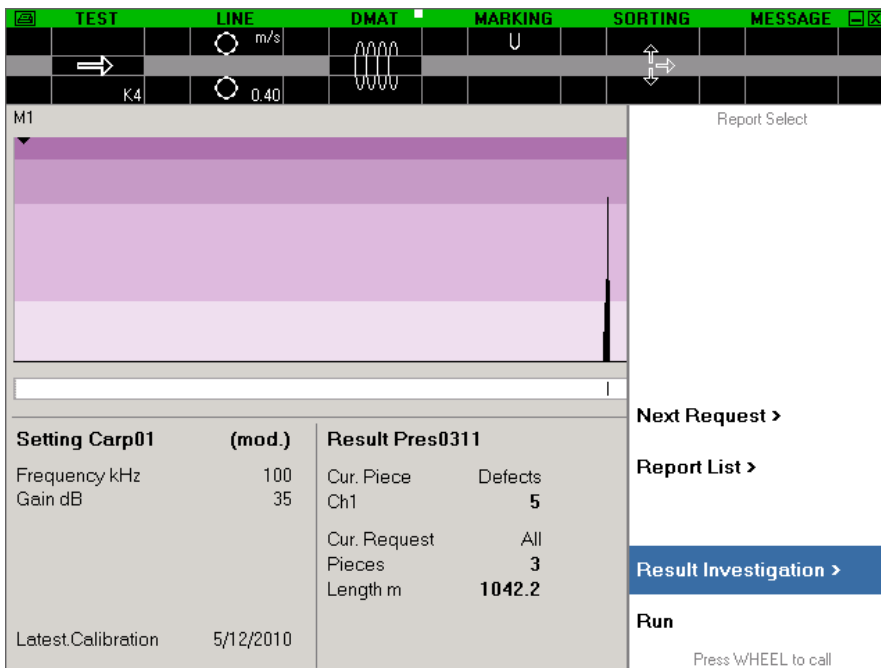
TEST LINE DMAT MARKING SORTING MESSAGE

m/s

U

K4

0.40

M1

Report Select

Next Request >

Report List >

Result Investigation >

Run

Press WHEEL to call

| Setting Carp01 | (mod.) |
|---|---|
| Frequency kHz | 100 |
| Gain dB | 35 |
| Latest.Calibration | 5/12/2010 |

| Result Pres0311 | |
|---|---|
| Cur. Piece | Defects |
| Ch1 | **5** |
| Cur. Request | All |
| Pieces | **3** |
| Length m | **1042.2** |